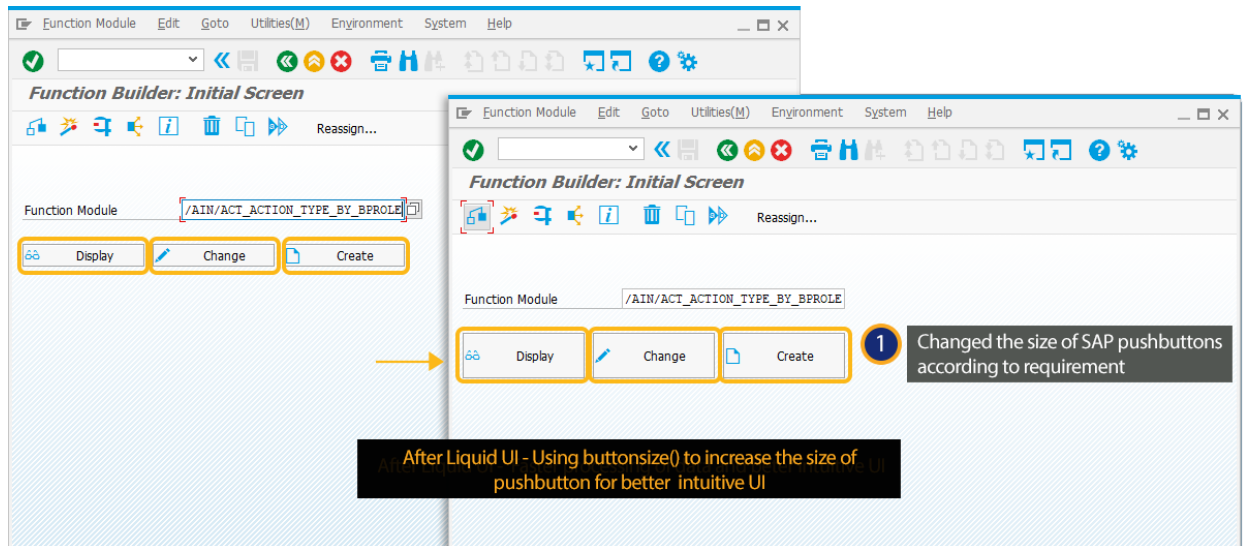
Function Module Edit Goto Utilities(M) Environment System Help

Function Builder: Initial Screen

Reassign...

Function Module /AIN/ACT_ACTION_TYPE_BY_BPROLE

Display Change Create

Function Module Edit Goto Utilities(M) Environment System Help

Function Builder: Initial Screen

Reassign...

Function Module /AIN/ACT_ACTION_TYPE_BY_BPROLE

Display Change Create

1 Changed the size of SAP pushbuttons according to requirement

After Liquid UI - Using buttonsize() to increase the size of pushbutton for better intuitive UI